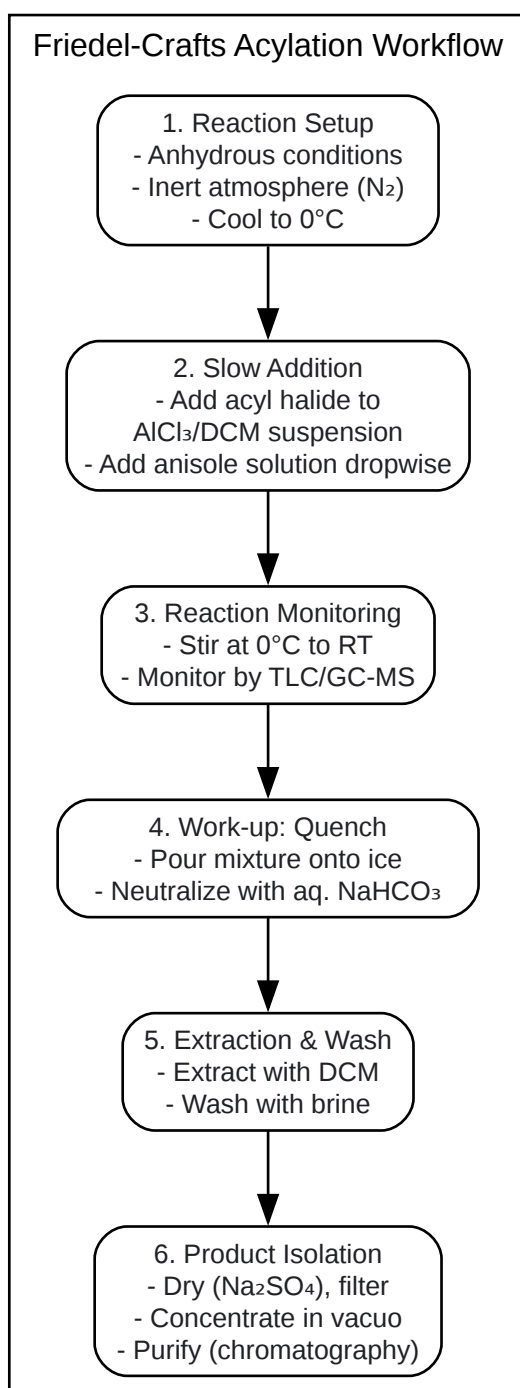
Friedel-Crafts Acylation Workflow

1. Reaction Setup
- Anhydrous conditions
- Inert atmosphere ($N_2$)
- Cool to 0°C

2. Slow Addition
- Add acyl halide to
$AlCl_3$/DCM suspension
- Add anisole solution dropwise

3. Reaction Monitoring
- Stir at 0°C to RT
- Monitor by TLC/GC-MS

4. Work-up: Quench
- Pour mixture onto ice
- Neutralize with aq. $NaHCO_3$

5. Extraction & Wash
- Extract with DCM
- Wash with brine

6. Product Isolation
- Dry ($Na_2SO_4$), filter
- Concentrate in vacuo
- Purify (chromatography)